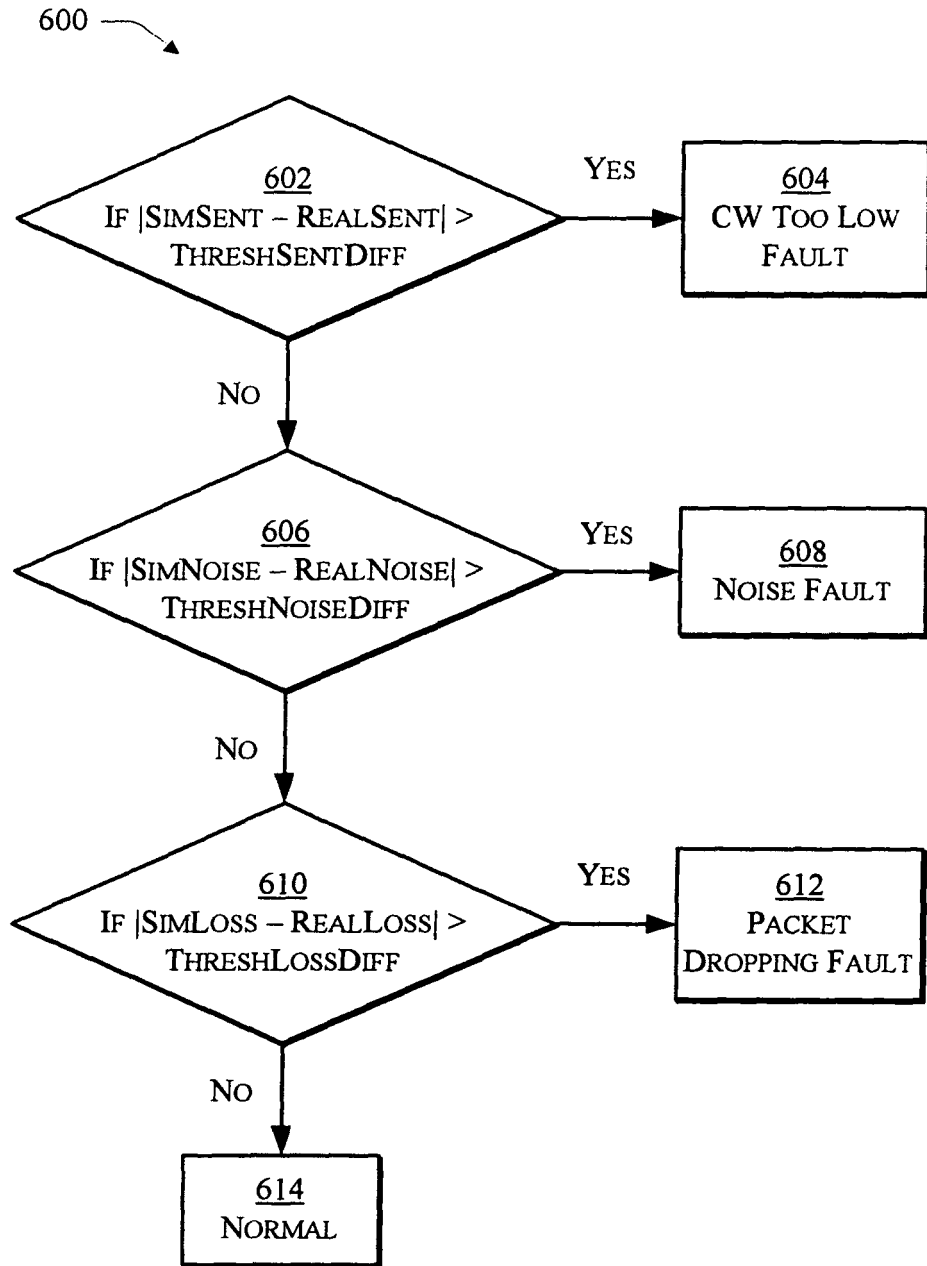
600

602
IF |SIMSENT – REALSENT| > THRESHSENTDIFF

YES

604
CW TOO LOW FAULT

NO

606
IF |SIMNOISE – REALNOISE| > THRESHNOISEDIFF

YES

608
NOISE FAULT

NO

610
IF |SIMLOSS – REALLOSS| > THRESHLOSSDIFF

YES

612
PACKET DROPPING FAULT

NO

614
NORMAL